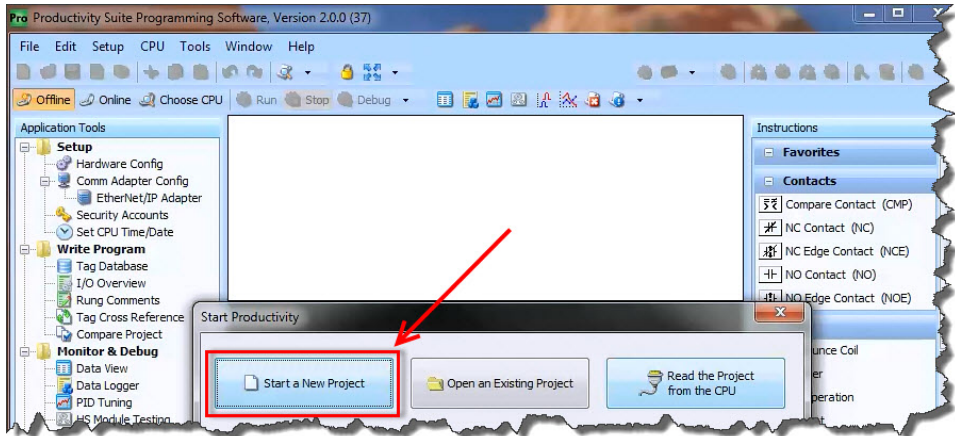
Pro Productivity Suite Programming Software, Version 2.0.0 (37)

File Edit Setup CPU Tools Window Help

Offline Online Choose CPU Run Stop Debug

Application Tools

Setup
Hardware Config
Comm Adapter Config
EtherNet/IP Adapter
Security Accounts
Set CPU Time/Date
Write Program
Tag Database
I/O Overview
Rung Comments
Tag Cross Reference
Compare Project
Monitor & Debug
Data View
Data Logger
PID Tuning
HS Module Testing

Instructions

Favorites

Contacts

Compare Contact (CMP)
NC Contact (NC)
NC Edge Contact (NCE)
NO Contact (NO)
NO Edge Contact (NOE)

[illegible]unce Coil
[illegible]er
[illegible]peration

Start Productivity

Start a New Project

Open an Existing Project

Read the Project from the CPU